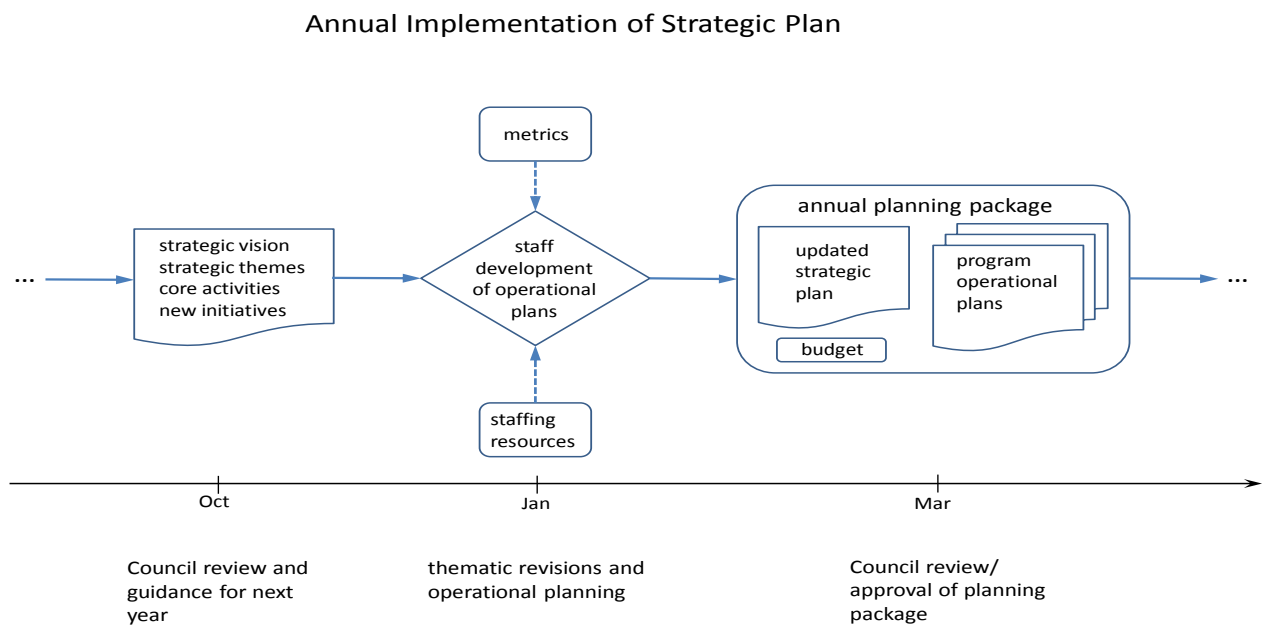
Annual Implementation of Strategic Plan

metrics

...

strategic vision
strategic themes
core activities
new initiatives

staff development of operational plans

annual planning package

updated strategic plan

program operational plans

budget

...

staffing resources

Oct

Jan

Mar

Council review and guidance for next year

thematic revisions and operational planning

Council review/ approval of planning package